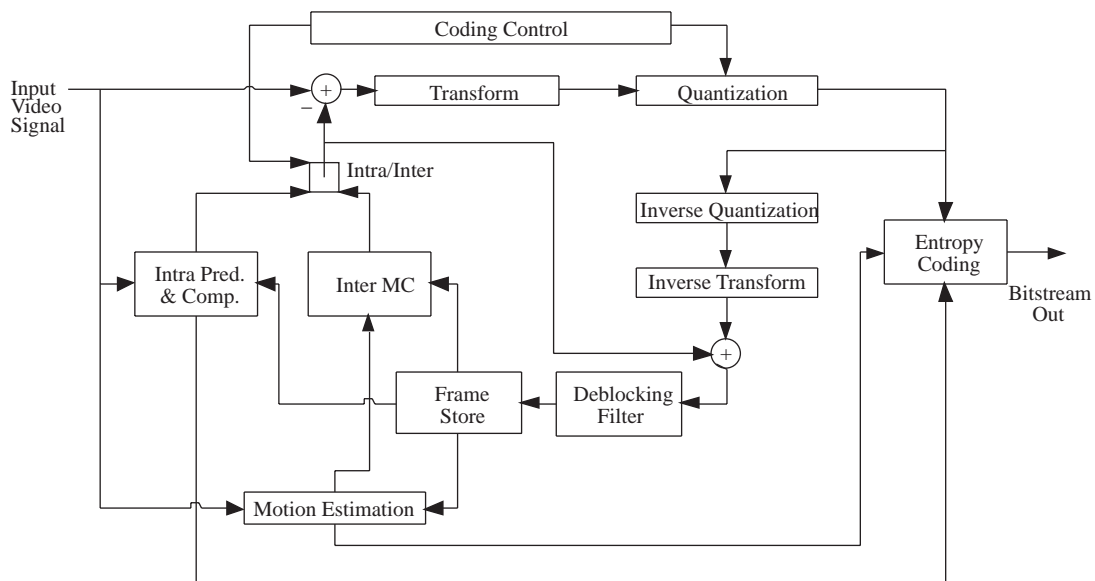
Coding Control

Input Video Signal

+

−

Transform

Quantization

Intra/Inter

Inverse Quantization

Entropy Coding

Intra Pred. & Comp.

Inter MC

Inverse Transform

Bitstream Out

+

Frame Store

Deblocking Filter

Motion Estimation